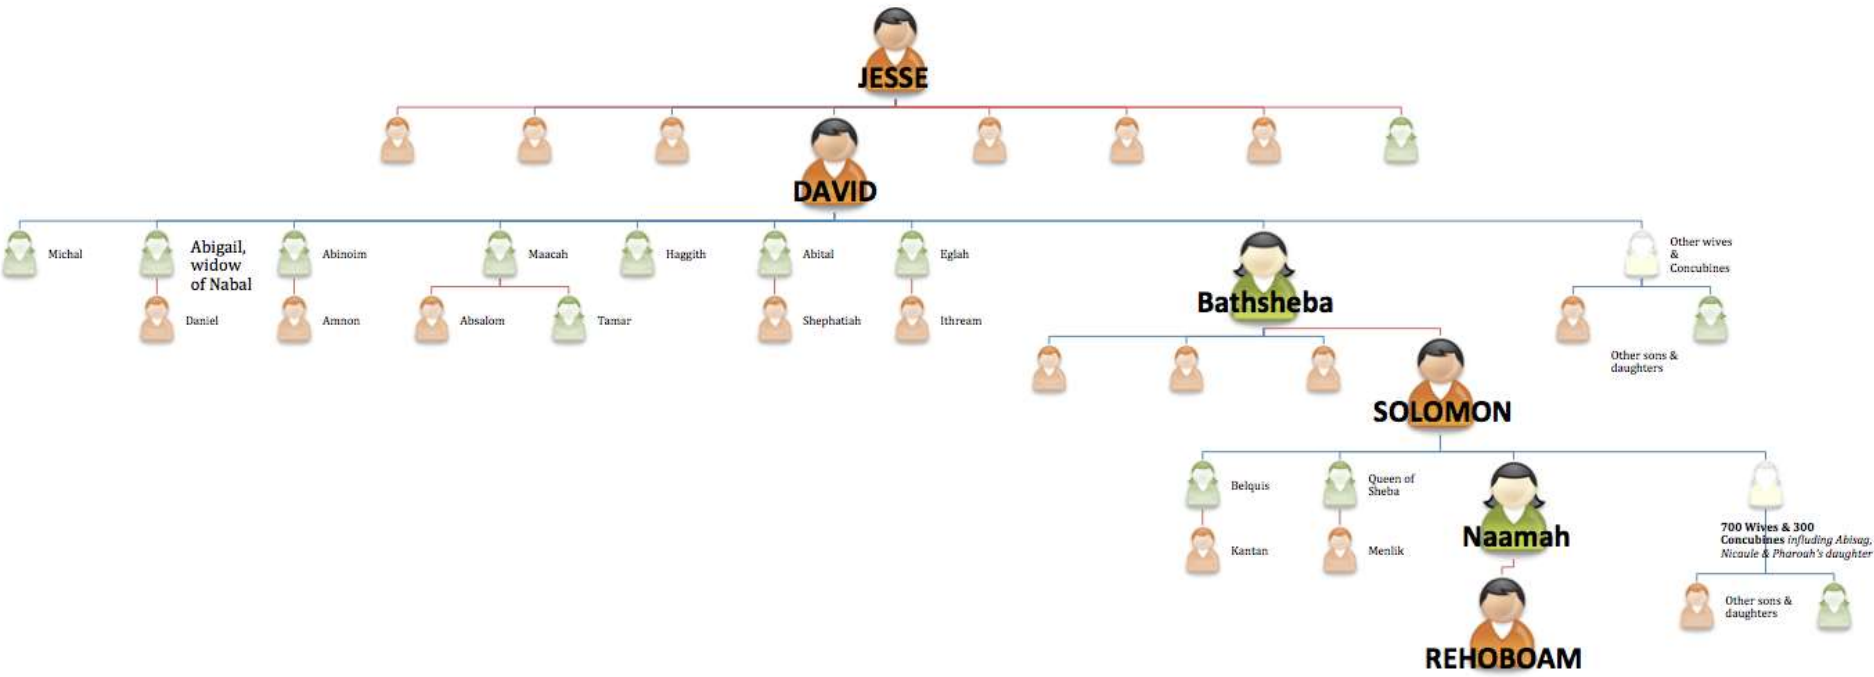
JESSE

DAVID

Michal

Abigail, widow of Nabal

Daniel

Abinoim

Amnon

Maacah

Absalom

Tamar

Haggith

Abital

Shephatiah

Eglah

Ithream

Bathsheba

Other wives & Concubines

Other sons & daughters

SOLOMON

Belquis

Kantan

Queen of Sheba

Menlik

Naamah

REHOBOAM

700 Wives & 300 Concubines influding Abisag, Nicaule & Pharoah's daughter

Other sons & daughters